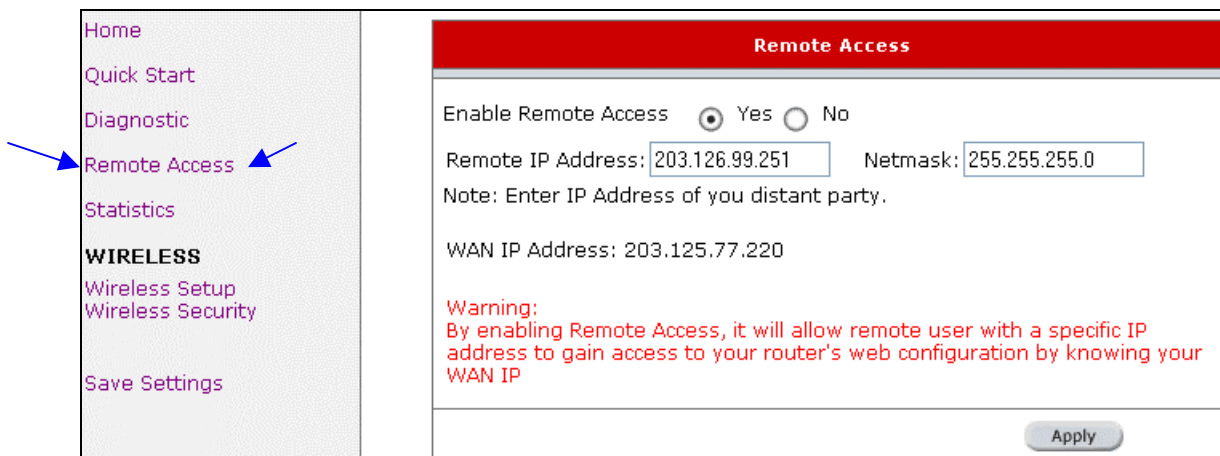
Home

Quick Start

Diagnostic

Remote Access

Statistics

WIRELESS
Wireless Setup
Wireless Security

Save Settings

Remote Access

Enable Remote Access Yes No

Remote IP Address: 203.126.99.251 Netmask: 255.255.255.0

Note: Enter IP Address of you distant party.

WAN IP Address: 203.125.77.220

Warning:
By enabling Remote Access, it will allow remote user with a specific IP address to gain access to your router's web configuration by knowing your WAN IP

Apply